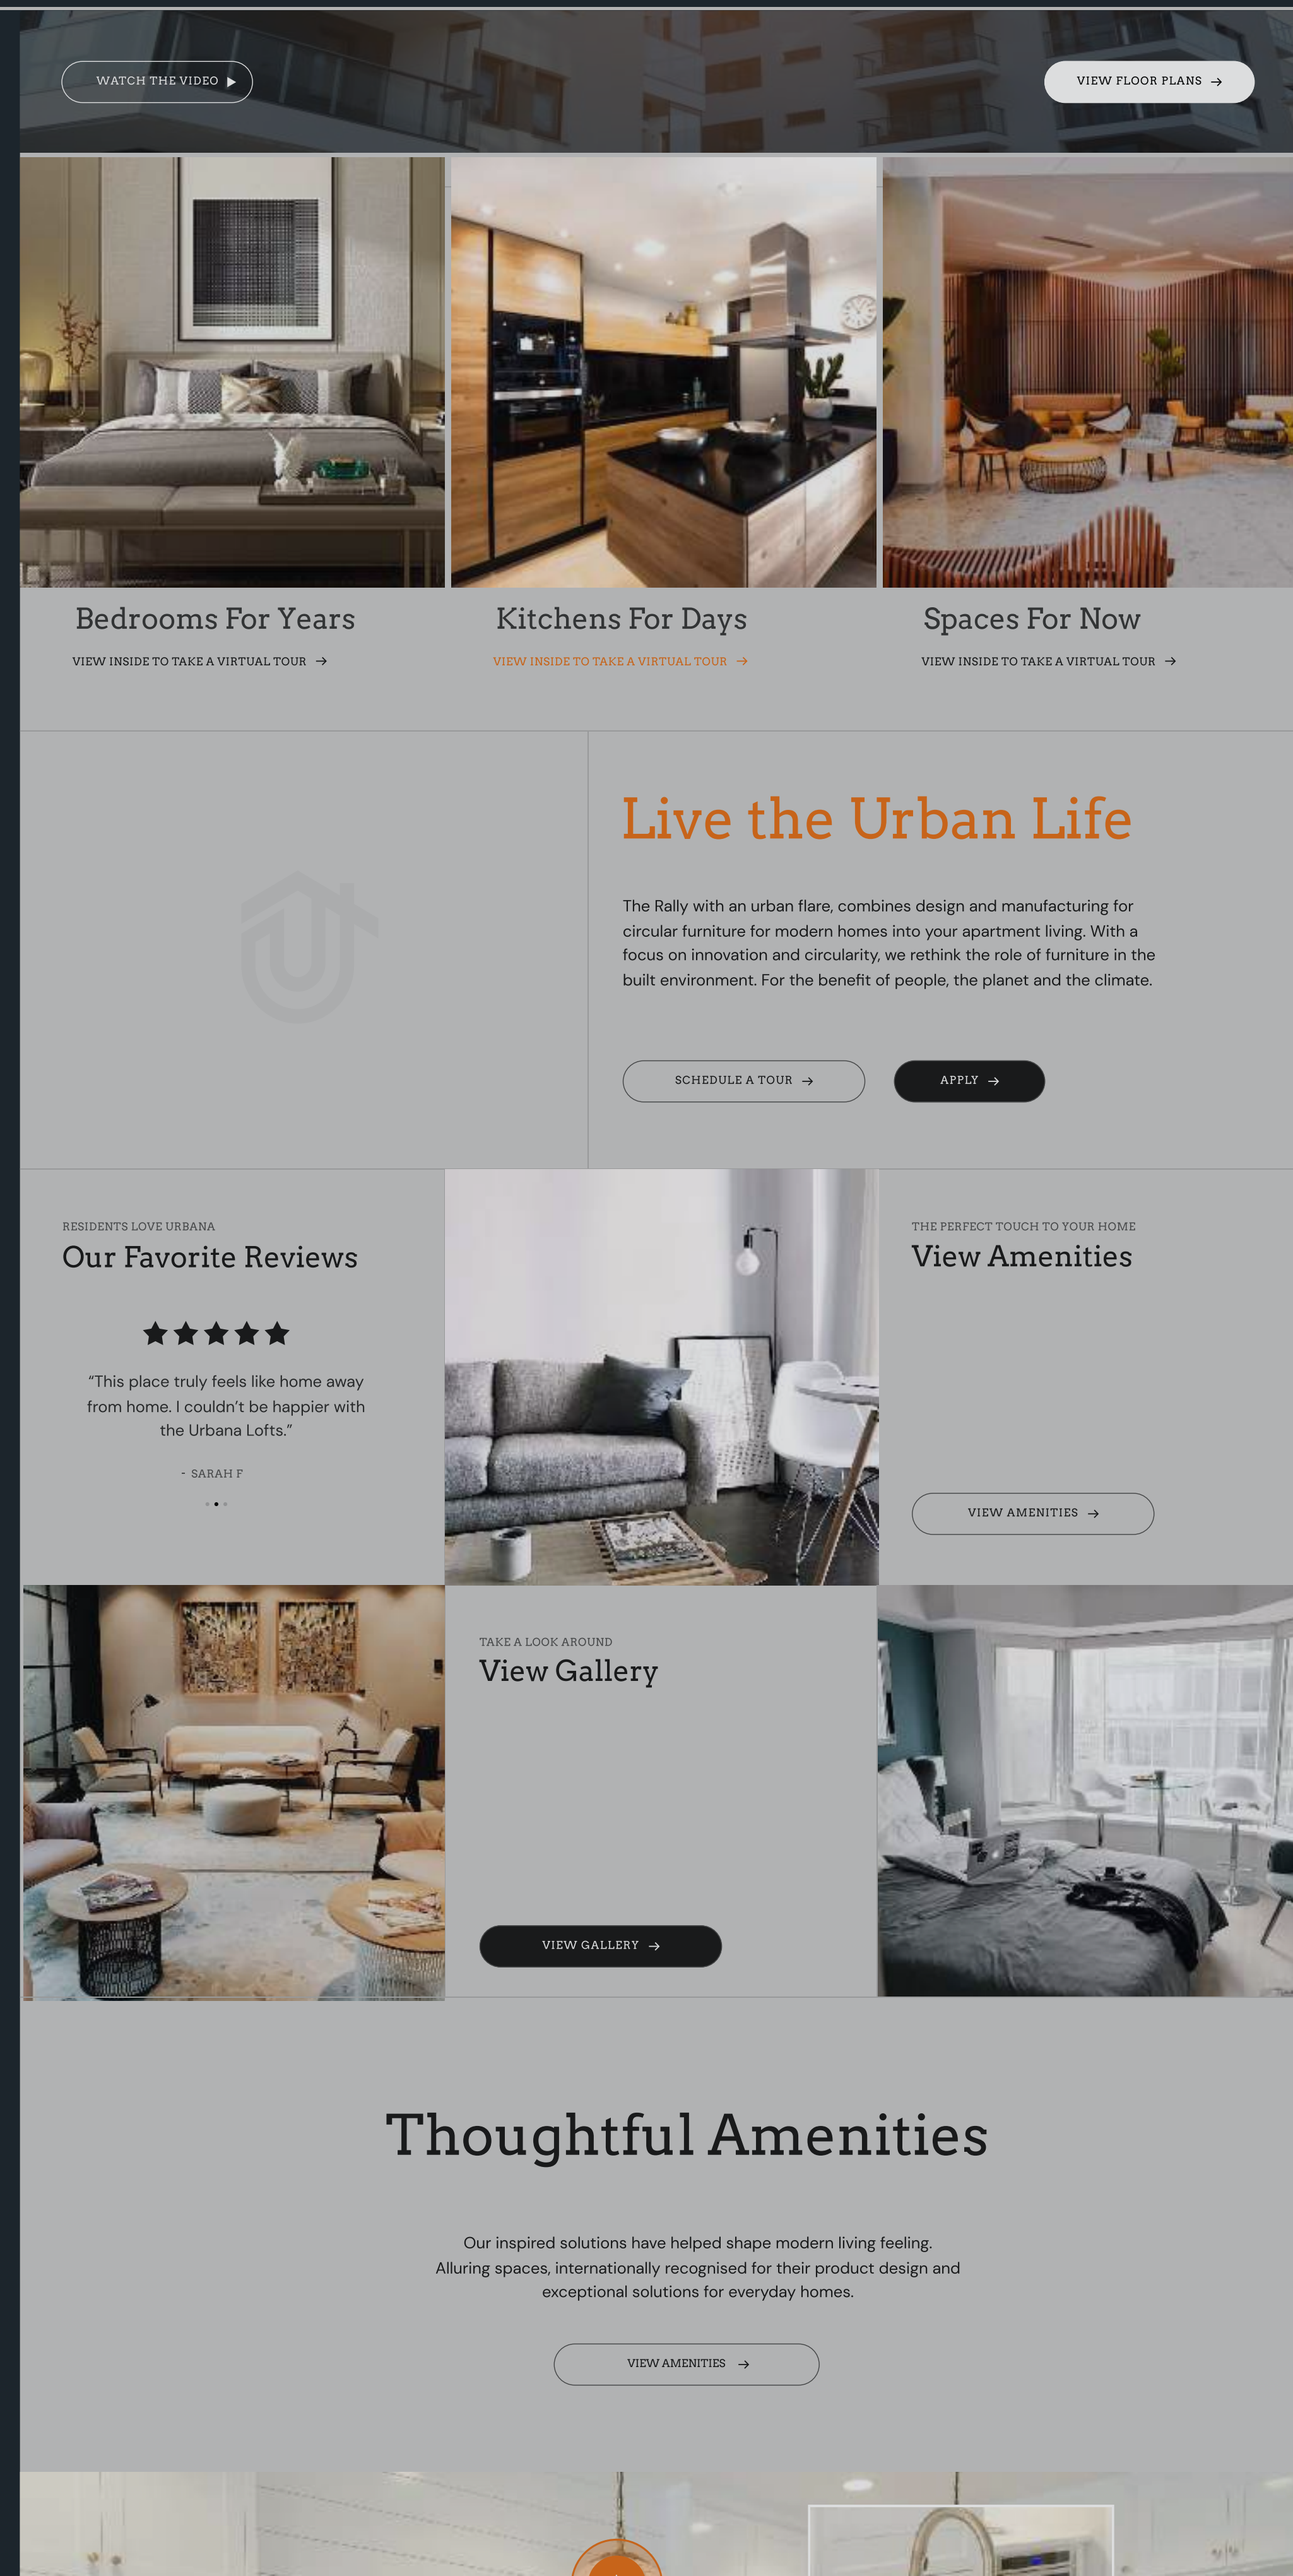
WATCH THE VIDEO

VIEW FLOOR PLANS →

Bedrooms For Years

VIEW INSIDE TO TAKE A VIRTUAL TOUR →

Kitchens For Days

VIEW INSIDE TO TAKE A VIRTUAL TOUR →

Spaces For Now

VIEW INSIDE TO TAKE A VIRTUAL TOUR →

Live the Urban Life

The Rally with an urban flare, combines design and manufacturing for circular furniture for modern homes into your apartment living. With a focus on innovation and circularity, we rethink the role of furniture in the built environment. For the benefit of people, the planet and the climate.

SCHEDULE A TOUR →

APPLY →

RESIDENTS LOVE URBANA

Our Favorite Reviews

“This place truly feels like home away from home. I couldn't be happier with the Urbana Lofts.”

- SARAH F

THE PERFECT TOUCH TO YOUR HOME

View Amenities

VIEW AMENITIES →

TAKE A LOOK AROUND

View Gallery

VIEW GALLERY →

Thoughtful Amenities

Our inspired solutions have helped shape modern living feeling. Alluring spaces, internationally recognised for their product design and exceptional solutions for everyday homes.

VIEW AMENITIES →